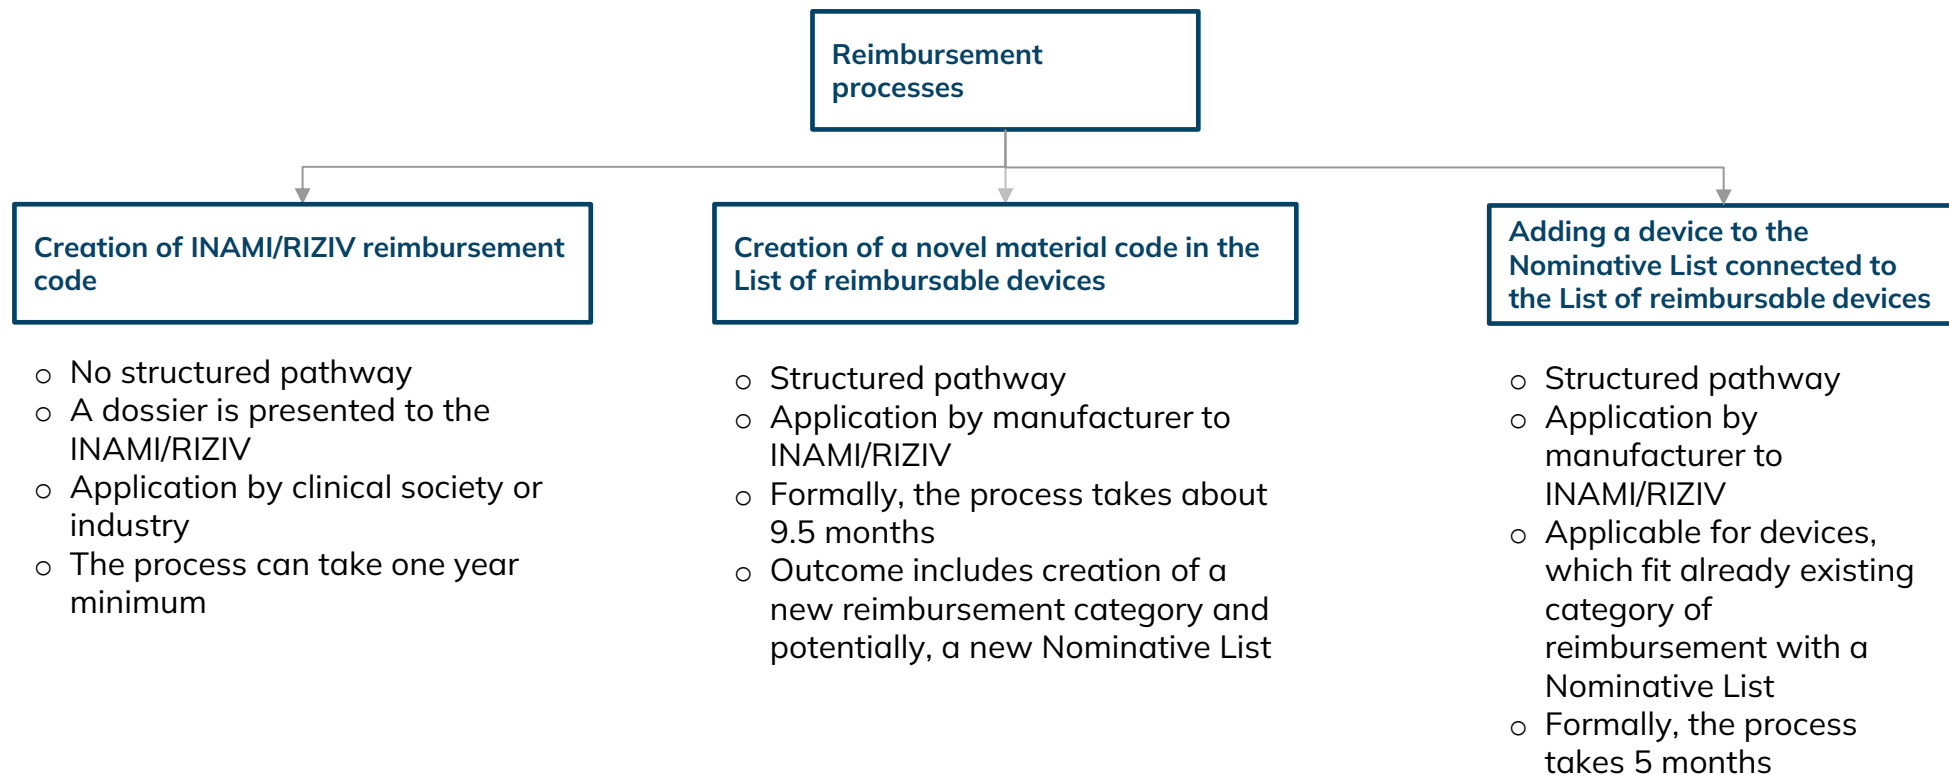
Reimbursement processes

Creation of INAMI/RIZIV reimbursement code

o No structured pathway
o A dossier is presented to the INAMI/RIZIV
o Application by clinical society or industry
o The process can take one year minimum

Creation of a novel material code in the List of reimbursable devices

o Structured pathway
o Application by manufacturer to INAMI/RIZIV
o Formally, the process takes about 9.5 months
o Outcome includes creation of a new reimbursement category and potentially, a new Nominative List

Adding a device to the Nominative List connected to the List of reimbursable devices

o Structured pathway
o Application by manufacturer to INAMI/RIZIV
o Applicable for devices, which fit already existing category of reimbursement with a Nominative List
o Formally, the process takes 5 months